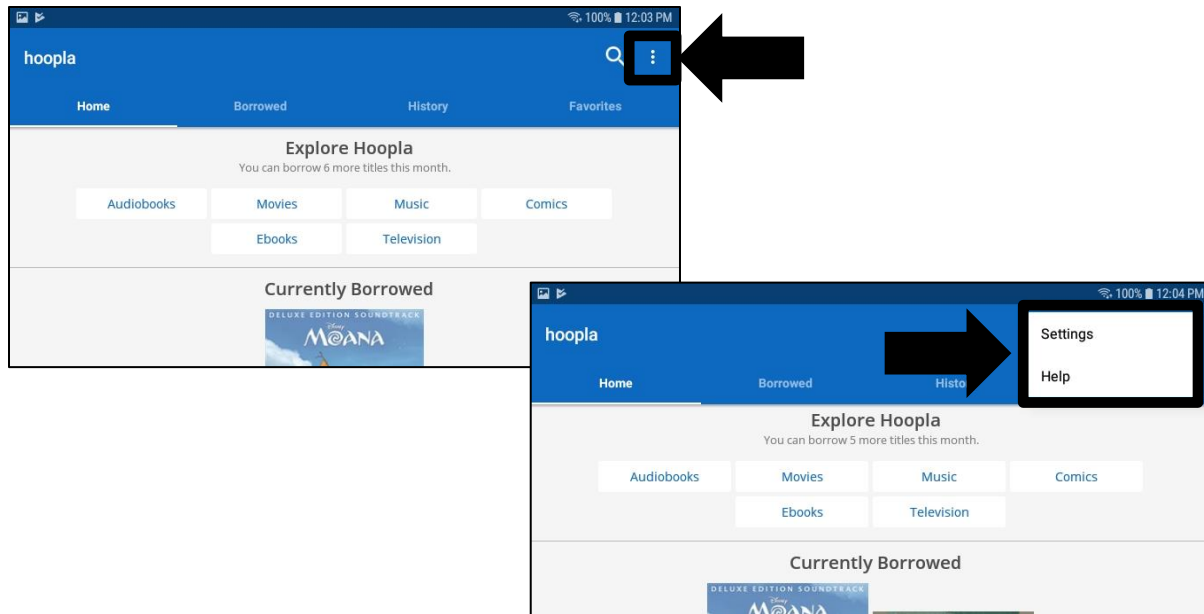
100% 12:03 PM

hoopla

Home Borrowed History Favorites

Explore Hoopla
You can borrow 6 more titles this month.

Audiobooks Movies Music Comics
Ebooks Television

Currently Borrowed

DELUXE EDITION SOUNDTRACK
Disney
MOANA

100% 12:04 PM

hoopla

Settings
Help

Home Borrowed Histo

Explore Hoopla
You can borrow 5 more titles this month.

Audiobooks Movies Music Comics
Ebooks Television

Currently Borrowed

DELUXE EDITION SOUNDTRACK
Disney
MOANA